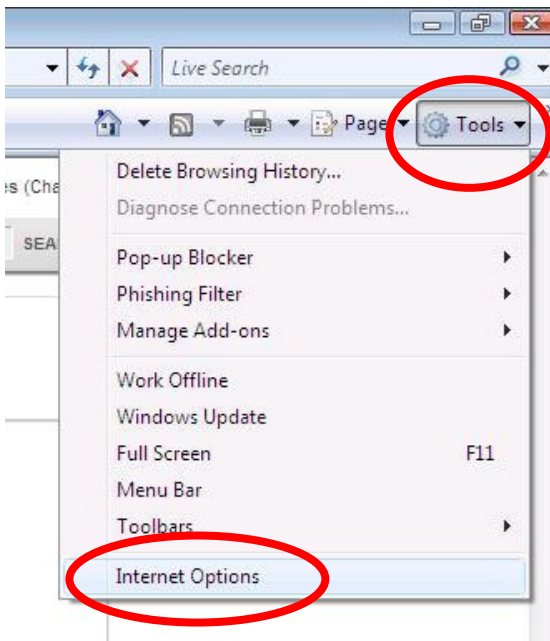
Live Search

Page Tools

es (Cha

SEA

Delete Browsing History...
Diagnose Connection Problems...

Pop-up Blocker
Phishing Filter
Manage Add-ons

Work Offline
Windows Update
Full Screen F11
Menu Bar
Toolbars

Internet Options